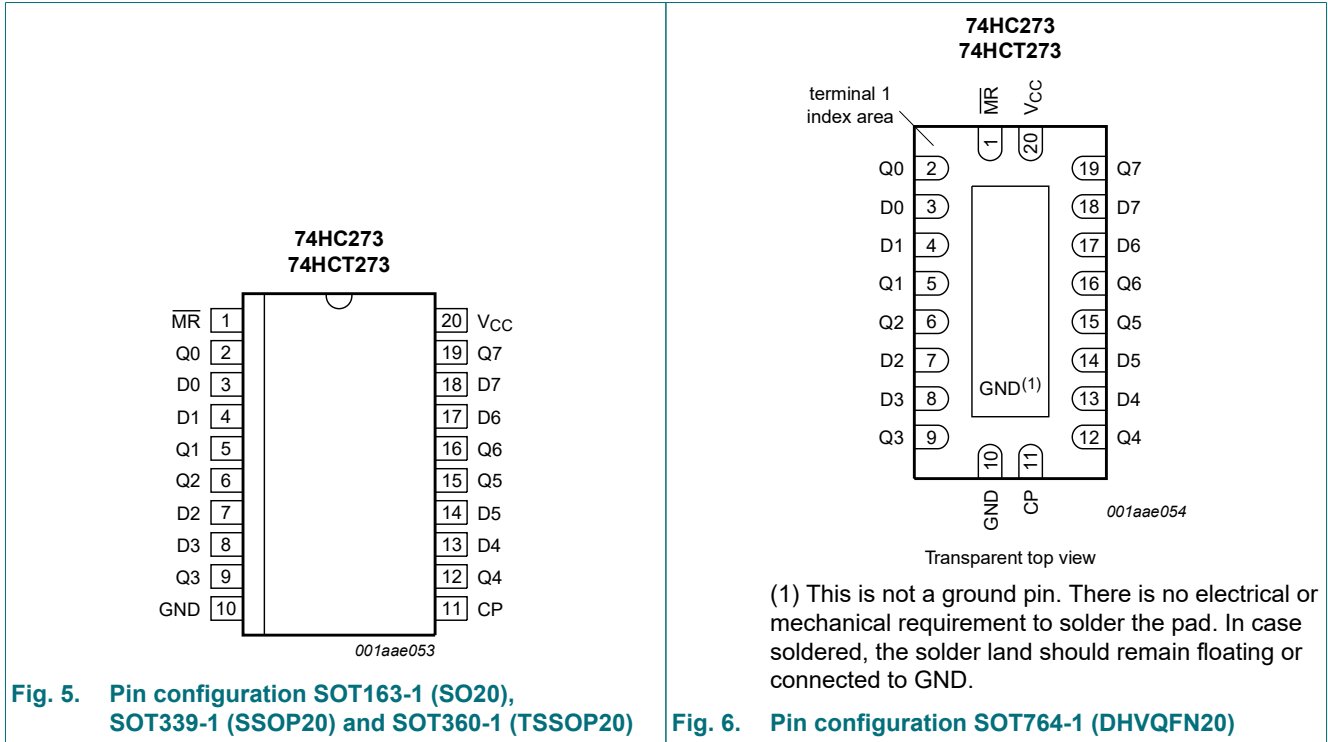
74HC273
74HCT273

$\overline{MR}$ 1
Q0 2
D0 3
D1 4
Q1 5
Q2 6
D2 7
D3 8
Q3 9
GND 10

20 $V_{CC}$
19 Q7
18 D7
17 D6
16 Q6
15 Q5
14 D5
13 D4
12 Q4
11 CP

001aae053

Fig. 5. Pin configuration SOT163-1 (SO20), SOT339-1 (SSOP20) and SOT360-1 (TSSOP20)

74HC273
74HCT273

terminal 1 index area

$\overline{MR}$ $V_{CC}$
1 20

Q0 2
D0 3
D1 4
Q1 5
Q2 6
D2 7
D3 8
Q3 9

19 Q7
18 D7
17 D6
16 Q6
15 Q5
14 D5
13 D4
12 Q4

$GND^{(1)}$

10 11
GND CP

001aae054

Transparent top view

(1) This is not a ground pin. There is no electrical or mechanical requirement to solder the pad. In case soldered, the solder land should remain floating or connected to GND.

Fig. 6. Pin configuration SOT764-1 (DHVQFN20)